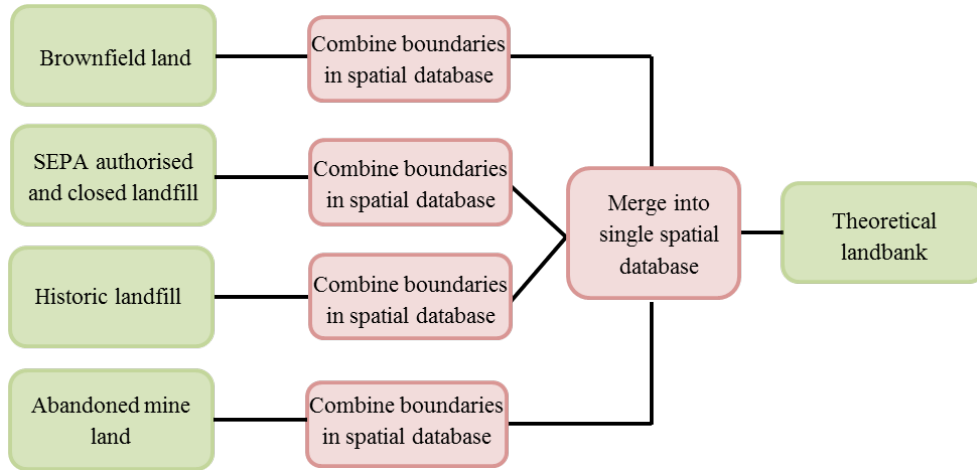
Brownfield land

Combine boundaries in spatial database

SEPA authorised and closed landfill

Combine boundaries in spatial database

Historic landfill

Combine boundaries in spatial database

Abandoned mine land

Combine boundaries in spatial database

Merge into single spatial database

Theoretical landbank